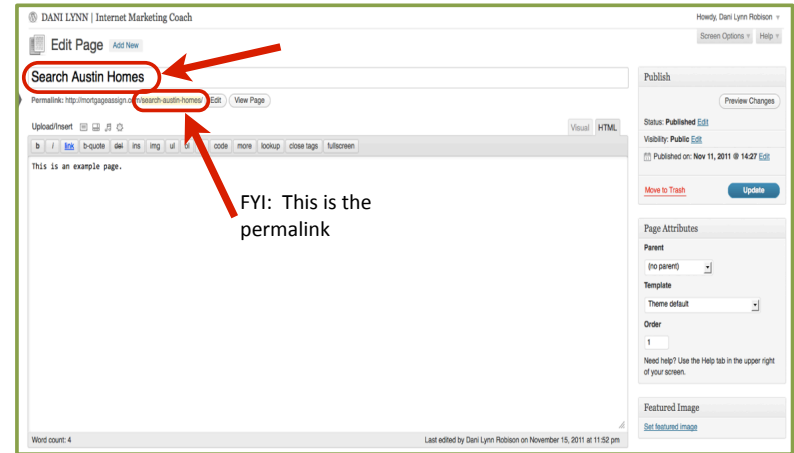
DANI LYNN | Internet Marketing Coach

Howdy, Dani Lynn Robison

Edit Page Add New

Screen Options Help

Search Austin Homes

Permalink: http://mortgageassign.c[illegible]/search-austin-homes/ Edit View Page

Upload/Insert

Visual HTML

b i link b-quote del ins img ul ol li code more lookup close tags fullscreen

This is an example page.

FYI: This is the permalink

Word count: 4

Last edited by Dani Lynn Robison on November 15, 2011 at 11:52 pm

Publish

Preview Changes

Status: Published Edit

Visibility: Public Edit

Published on: Nov 11, 2011 @ 14:27 Edit

Move to Trash

Update

Page Attributes

Parent

(no parent)

Template

Theme default

Order

1

Need help? Use the Help tab in the upper right of your screen.

Featured Image

Set featured image